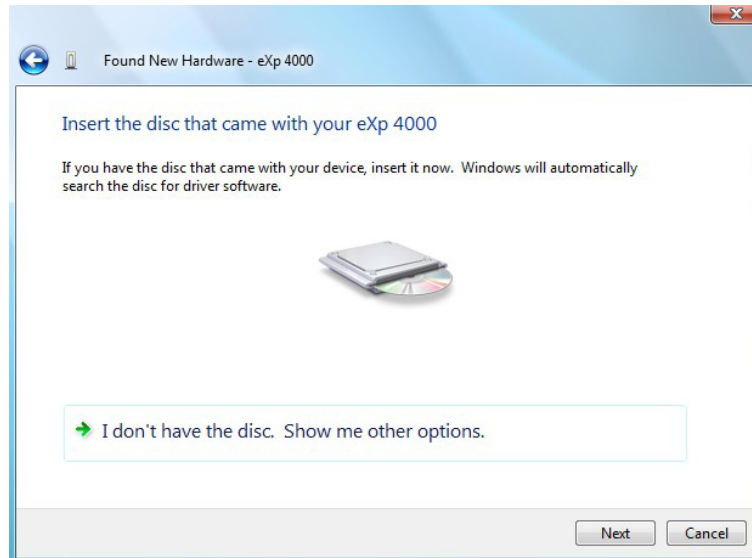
Found New Hardware - eXp 4000

Insert the disc that came with your eXp 4000

If you have the disc that came with your device, insert it now. Windows will automatically search the disc for driver software.

I don't have the disc. Show me other options.

Next

Cancel